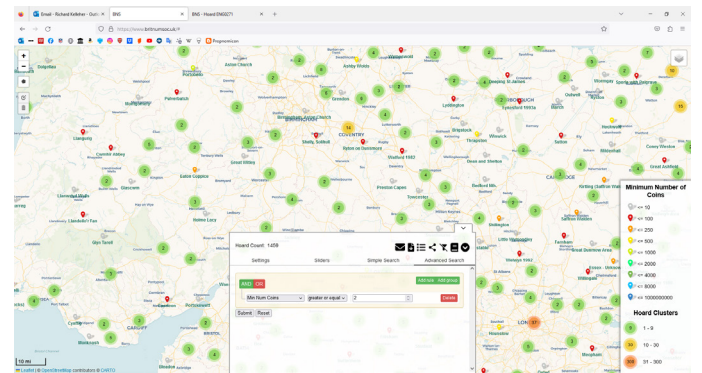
Email - Richard Kelleher - Outl
BNS
BNS - Hoard EN00271
https://www.britnumsoc.org.uk/
Programmes

Hoard Count: 1458

Settings
Sliders
Simple Search
Advanced Search

Add rule
Add group
AND
OR
Min Num Coins
greater or equal
2
Delete
Submit
Reset

Minimum Number of Coins
<= 10
<= 100
<= 250
<= 500
<= 1000
<= 2000
<= 4000
<= 8000
<= 1000000000

Hoard Clusters
1 - 9
10 - 30
31 - 300

COVENTRY
CARDIFF
LONDON
PETERBOROUGH
Stratford 1082
Leaflet | © OpenStreetMap contributors © CARTO
10 mi